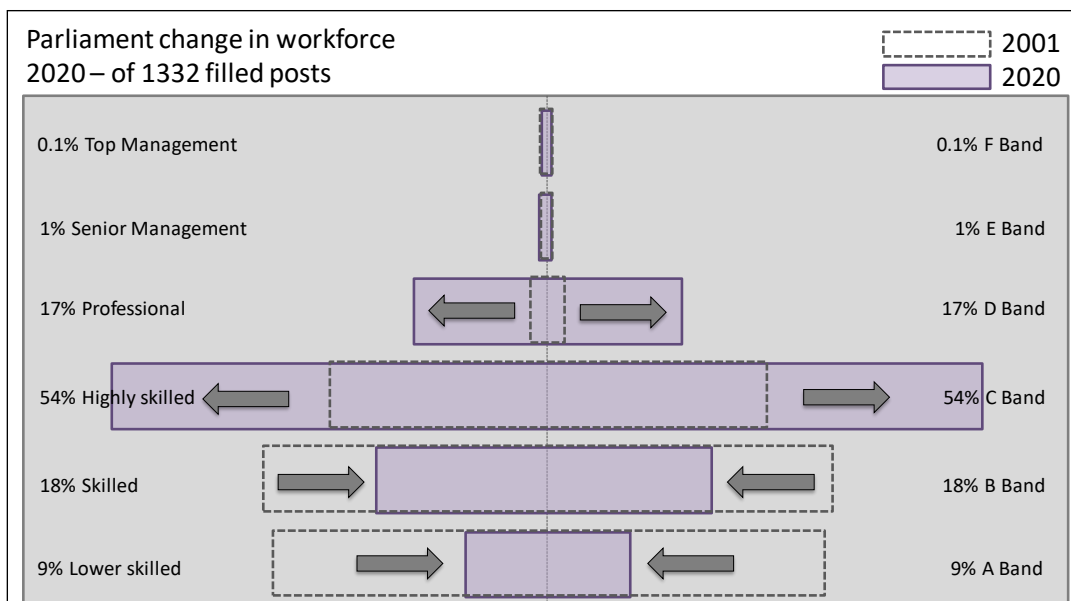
Parliament change in workforce
2020 – of 1332 filled posts

2001
2020

0.1% Top Management
0.1% F Band

1% Senior Management
1% E Band

17% Professional
17% D Band

54% Highly skilled
54% C Band

18% Skilled
18% B Band

9% Lower skilled
9% A Band